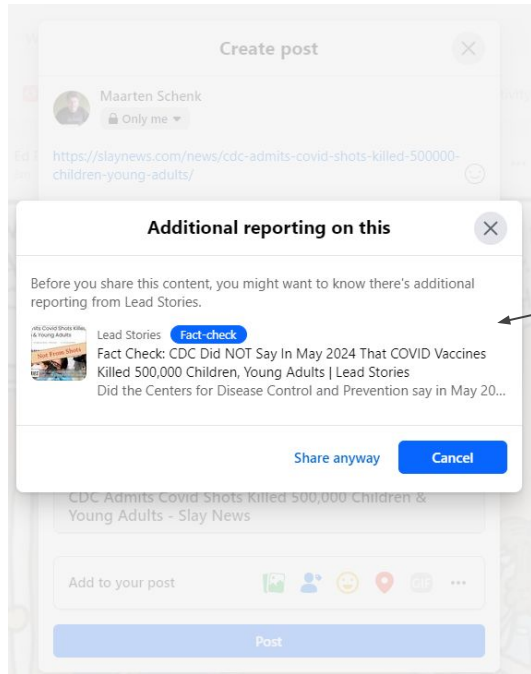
Create post

Maarten Schenk

Only me

https://slaynews.com/news/cdc-admits-covid-shots-killed-500000-children-young-adults/

Additional reporting on this

Before you share this content, you might want to know there's additional reporting from Lead Stories.

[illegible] Not From CDC

Lead Stories Fact-check

Fact Check: CDC Did NOT Say In May 2024 That COVID Vaccines Killed 500,000 Children, Young Adults | Lead Stories

Did the Centers for Disease Control and Prevention say in May 20...

Share anyway Cancel

CDC Admits Covid Shots Killed 500,000 Children & Young Adults - Slay News

Add to your post

Post